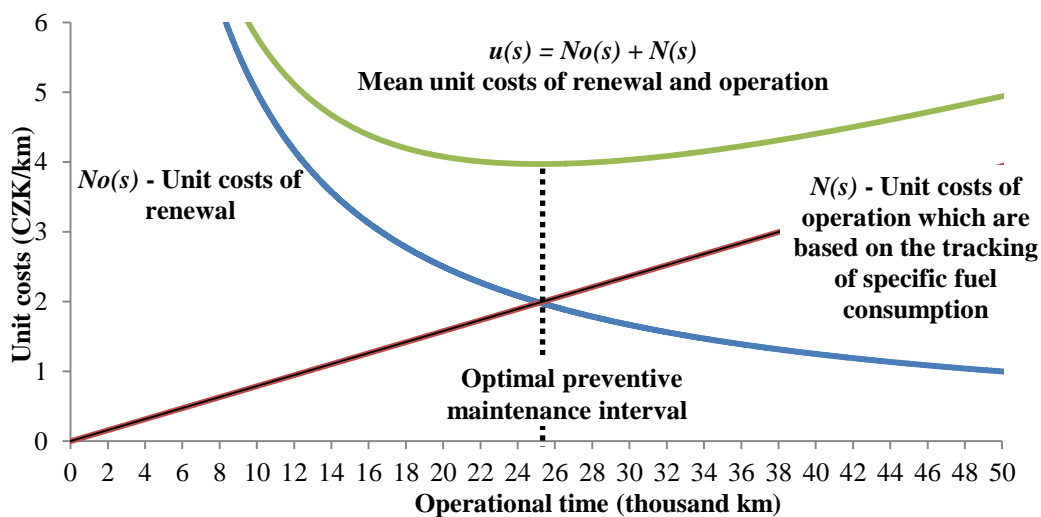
6
5
4
3
2
1
0

Unit costs (CZK/km)

u(s) = No(s) + N(s)
Mean unit costs of renewal and operation

No(s) - Unit costs of renewal

N(s) - Unit costs of operation which are based on the tracking of specific fuel consumption

Optimal preventive maintenance interval

0 2 4 6 8 10 12 14 16 18 20 22 24 26 28 30 32 34 36 38 40 42 44 46 48 50

Operational time (thousand km)